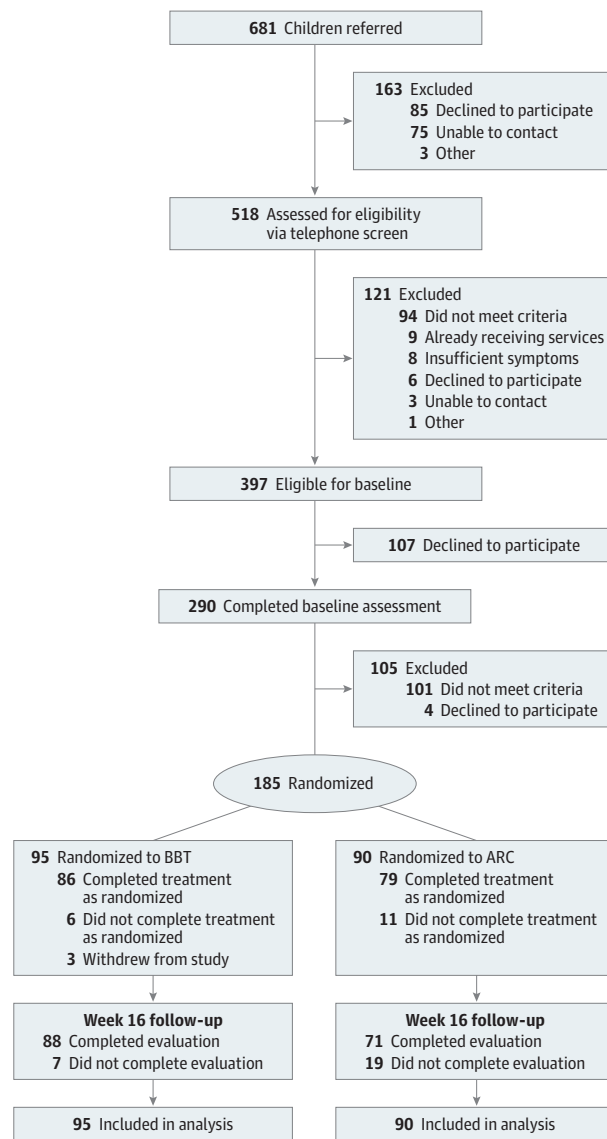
**681** Children referred

**163** Excluded
**85** Declined to participate
**75** Unable to contact
**3** Other

**518** Assessed for eligibility via telephone screen

**121** Excluded
**94** Did not meet criteria
**9** Already receiving services
**8** Insufficient symptoms
**6** Declined to participate
**3** Unable to contact
**1** Other

**397** Eligible for baseline

**107** Declined to participate

**290** Completed baseline assessment

**105** Excluded
**101** Did not meet criteria
**4** Declined to participate

**185** Randomized

**95** Randomized to BBT
**86** Completed treatment as randomized
**6** Did not complete treatment as randomized
**3** Withdrew from study

**Week 16 follow-up**
**88** Completed evaluation
**7** Did not complete evaluation

**95** Included in analysis

**90** Randomized to ARC
**79** Completed treatment as randomized
**11** Did not complete treatment as randomized

**Week 16 follow-up**
**71** Completed evaluation
**19** Did not complete evaluation

**90** Included in analysis